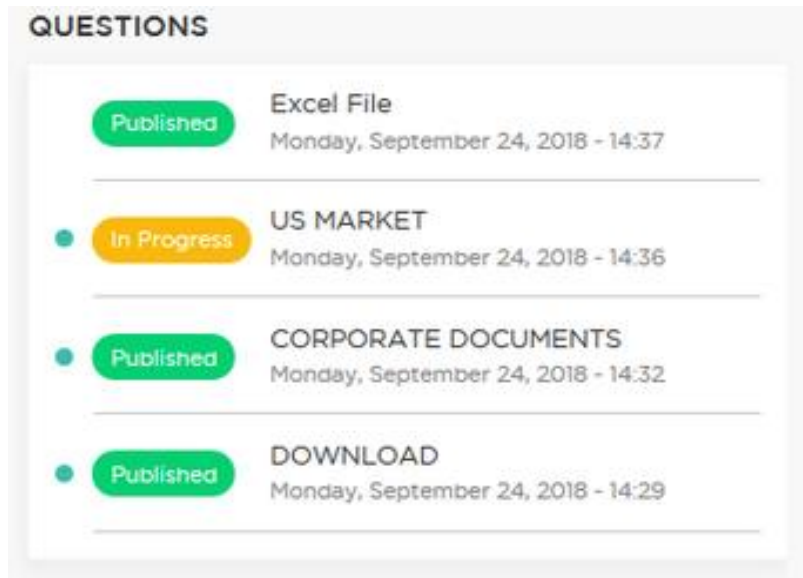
QUESTIONS

Published
Excel File
Monday, September 24, 2018 - 14:37

In Progress
US MARKET
Monday, September 24, 2018 - 14:36

Published
CORPORATE DOCUMENTS
Monday, September 24, 2018 - 14:32

Published
DOWNLOAD
Monday, September 24, 2018 - 14:29